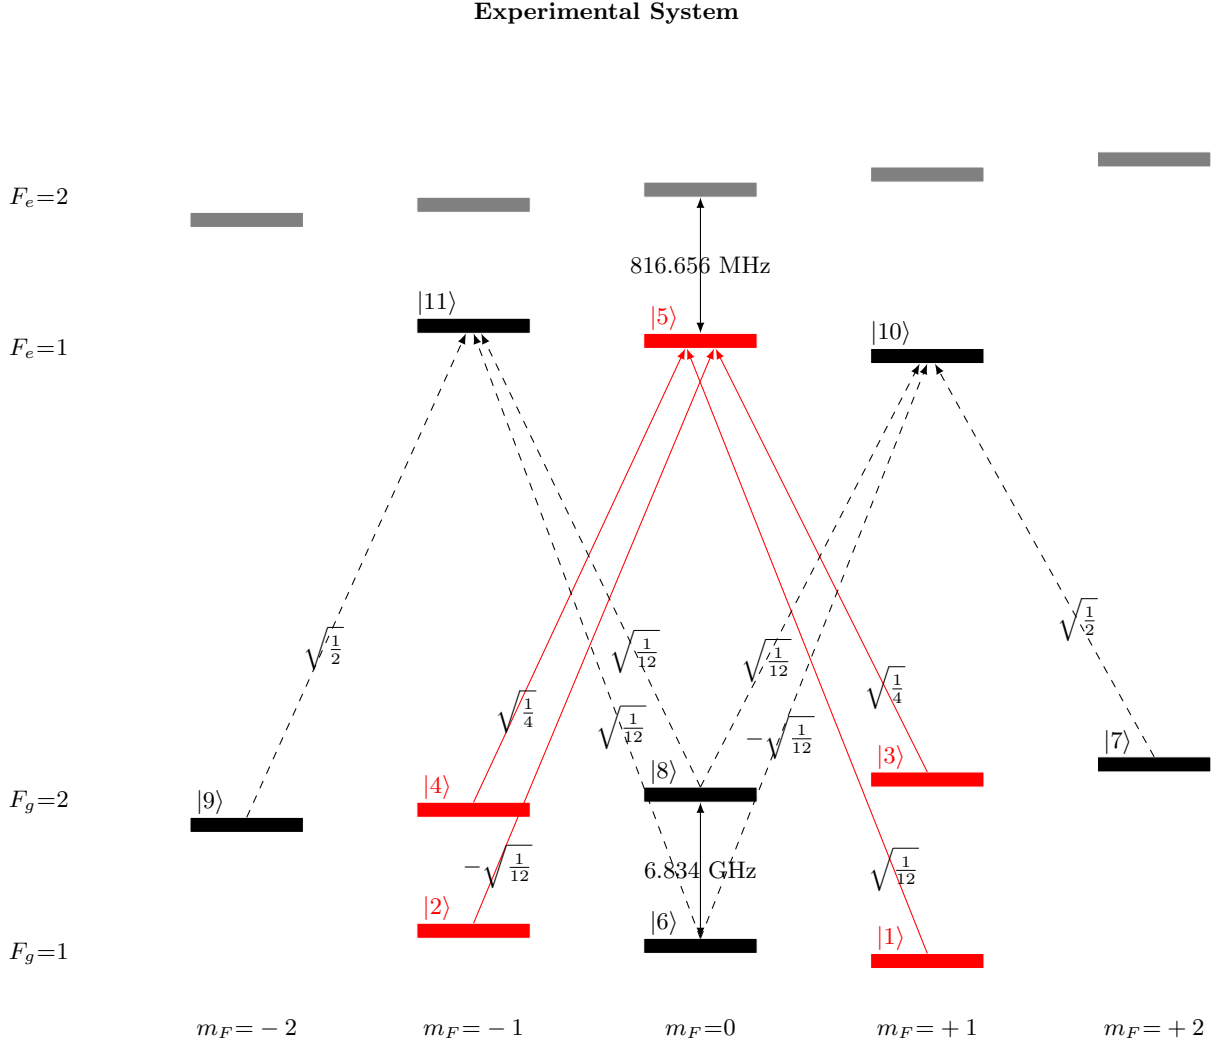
Experimental System

$F_e$=2

816.656 MHz

$|11\rangle$

$|5\rangle$

$|10\rangle$

$F_e$=1

$\sqrt{\frac{1}{2}}$

$\sqrt{\frac{1}{12}}$

$\sqrt{\frac{1}{12}}$

$\sqrt{\frac{1}{2}}$

$\sqrt{\frac{1}{4}}$

$\sqrt{\frac{1}{4}}$

$\sqrt{\frac{1}{12}}$

$-\sqrt{\frac{1}{12}}$

$|7\rangle$

$|3\rangle$

$|8\rangle$

$|4\rangle$

$|9\rangle$

$F_g$=2

$-\sqrt{\frac{1}{12}}$

6.834 GHz

$\sqrt{\frac{1}{12}}$

$|2\rangle$

$|6\rangle$

$|1\rangle$

$F_g$=1

$m_F=-2$ $m_F=-1$ $m_F=0$ $m_F=+1$ $m_F=+2$